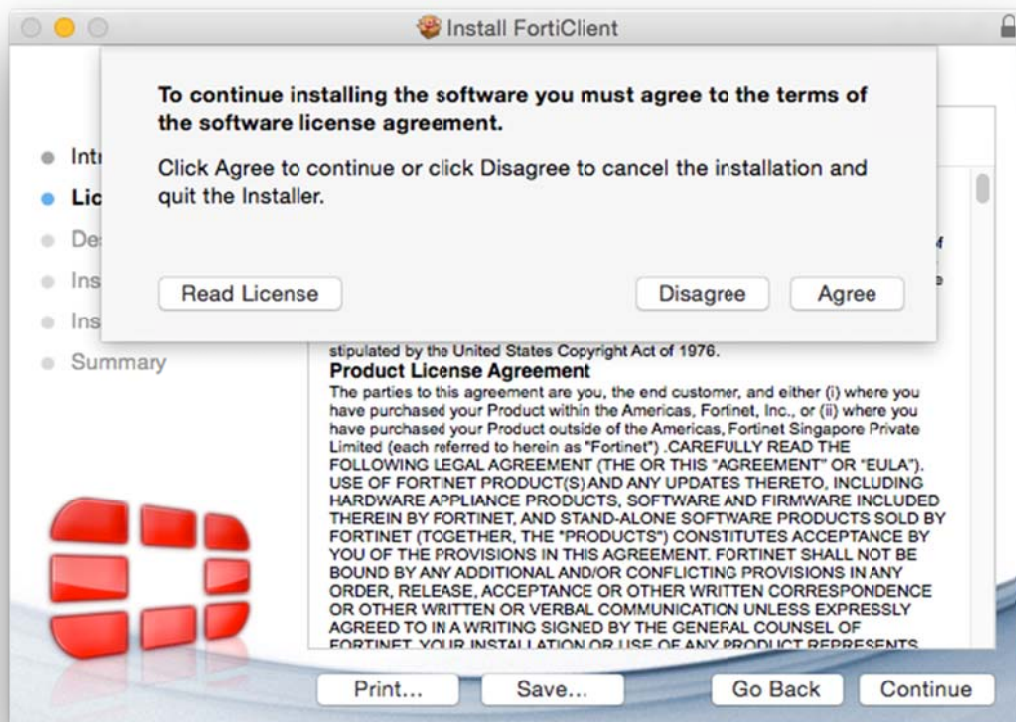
Install FortiClient

To continue installing the software you must agree to the terms of the software license agreement.

Click Agree to continue or click Disagree to cancel the installation and quit the Installer.

Read License

Disagree

Agree

Intr
Lic
De
Ins
Ins
Summary

stipulated by the United States Copyright Act of 1976.

Product License Agreement

The parties to this agreement are you, the end customer, and either (i) where you have purchased your Product within the Americas, Fortinet, Inc., or (ii) where you have purchased your Product outside of the Americas, Fortinet Singapore Private Limited (each referred to herein as "Fortinet") .CAREFULLY READ THE FOLLOWING LEGAL AGREEMENT (THE OR THIS "AGREEMENT" OR "EULA"). USE OF FORTINET PRODUCT(S) AND ANY UPDATES THERETO, INCLUDING HARDWARE APPLIANCE PRODUCTS, SOFTWARE AND FIRMWARE INCLUDED THEREIN BY FORTINET, AND STAND-ALONE SOFTWARE PRODUCTS SOLD BY FORTINET (TOGETHER, THE "PRODUCTS") CONSTITUTES ACCEPTANCE BY YOU OF THE PROVISIONS IN THIS AGREEMENT. FORTINET SHALL NOT BE BOUND BY ANY ADDITIONAL AND/OR CONFLICTING PROVISIONS IN ANY ORDER, RELEASE, ACCEPTANCE OR OTHER WRITTEN CORRESPONDENCE OR OTHER WRITTEN OR VERBAL COMMUNICATION UNLESS EXPRESSLY AGREED TO IN A WRITING SIGNED BY THE GENERAL COUNSEL OF FORTINET. YOUR INSTALLATION OR USE OF ANY PRODUCT REPRESENTS

Print...

Save...

Go Back

Continue